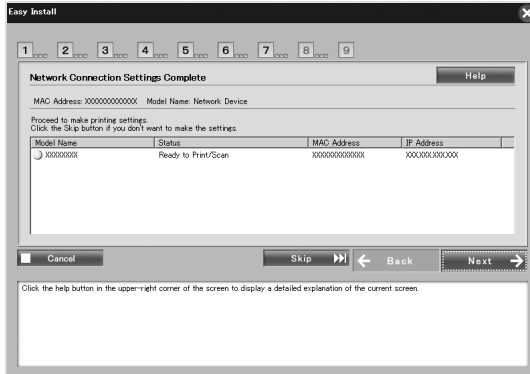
Easy Install

1 2 3 4 5 6 7 8 9

Network Connection Settings Complete

Help

MAC Address: XXXXXXXXXXXX Model Name: Network Device

Proceed to make printing settings.
Click the Skip button if you don't want to make the settings.

| Model Name | Status | MAC Address | IP Address |
|---|---|---|---|
| XXXXXXXX | Ready to Print/Scan | XXXXXXXXXXXX | XXX.XXX.XXX.XXX |

Cancel

Skip

Back

Next

Click the help button in the upper-right corner of the screen to display a detailed explanation of the current screen.